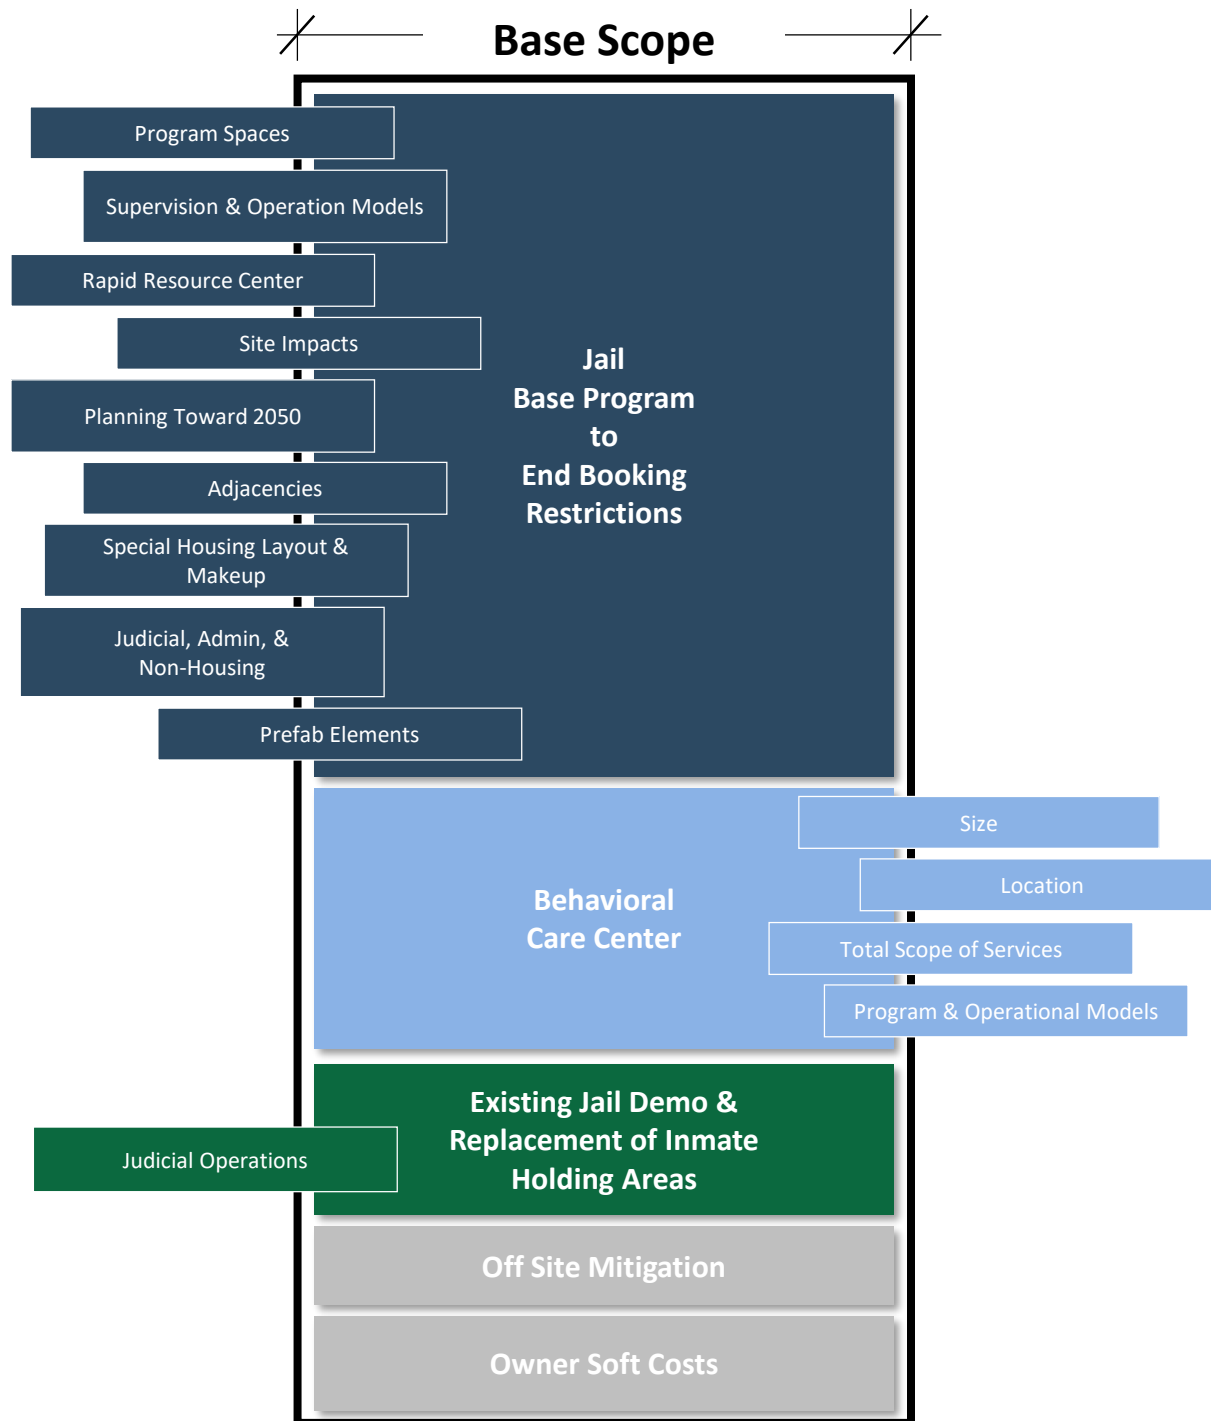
Base Scope

Program Spaces

Supervision & Operation Models

Rapid Resource Center

Site Impacts

Planning Toward 2050

Adjacencies

Special Housing Layout & Makeup

Judicial, Admin, & Non-Housing

Prefab Elements

Jail
Base Program
to
End Booking
Restrictions

Behavioral
Care Center

Size

Location

Total Scope of Services

Program & Operational Models

Judicial Operations

Existing Jail Demo &
Replacement of Inmate
Holding Areas

Off Site Mitigation

Owner Soft Costs